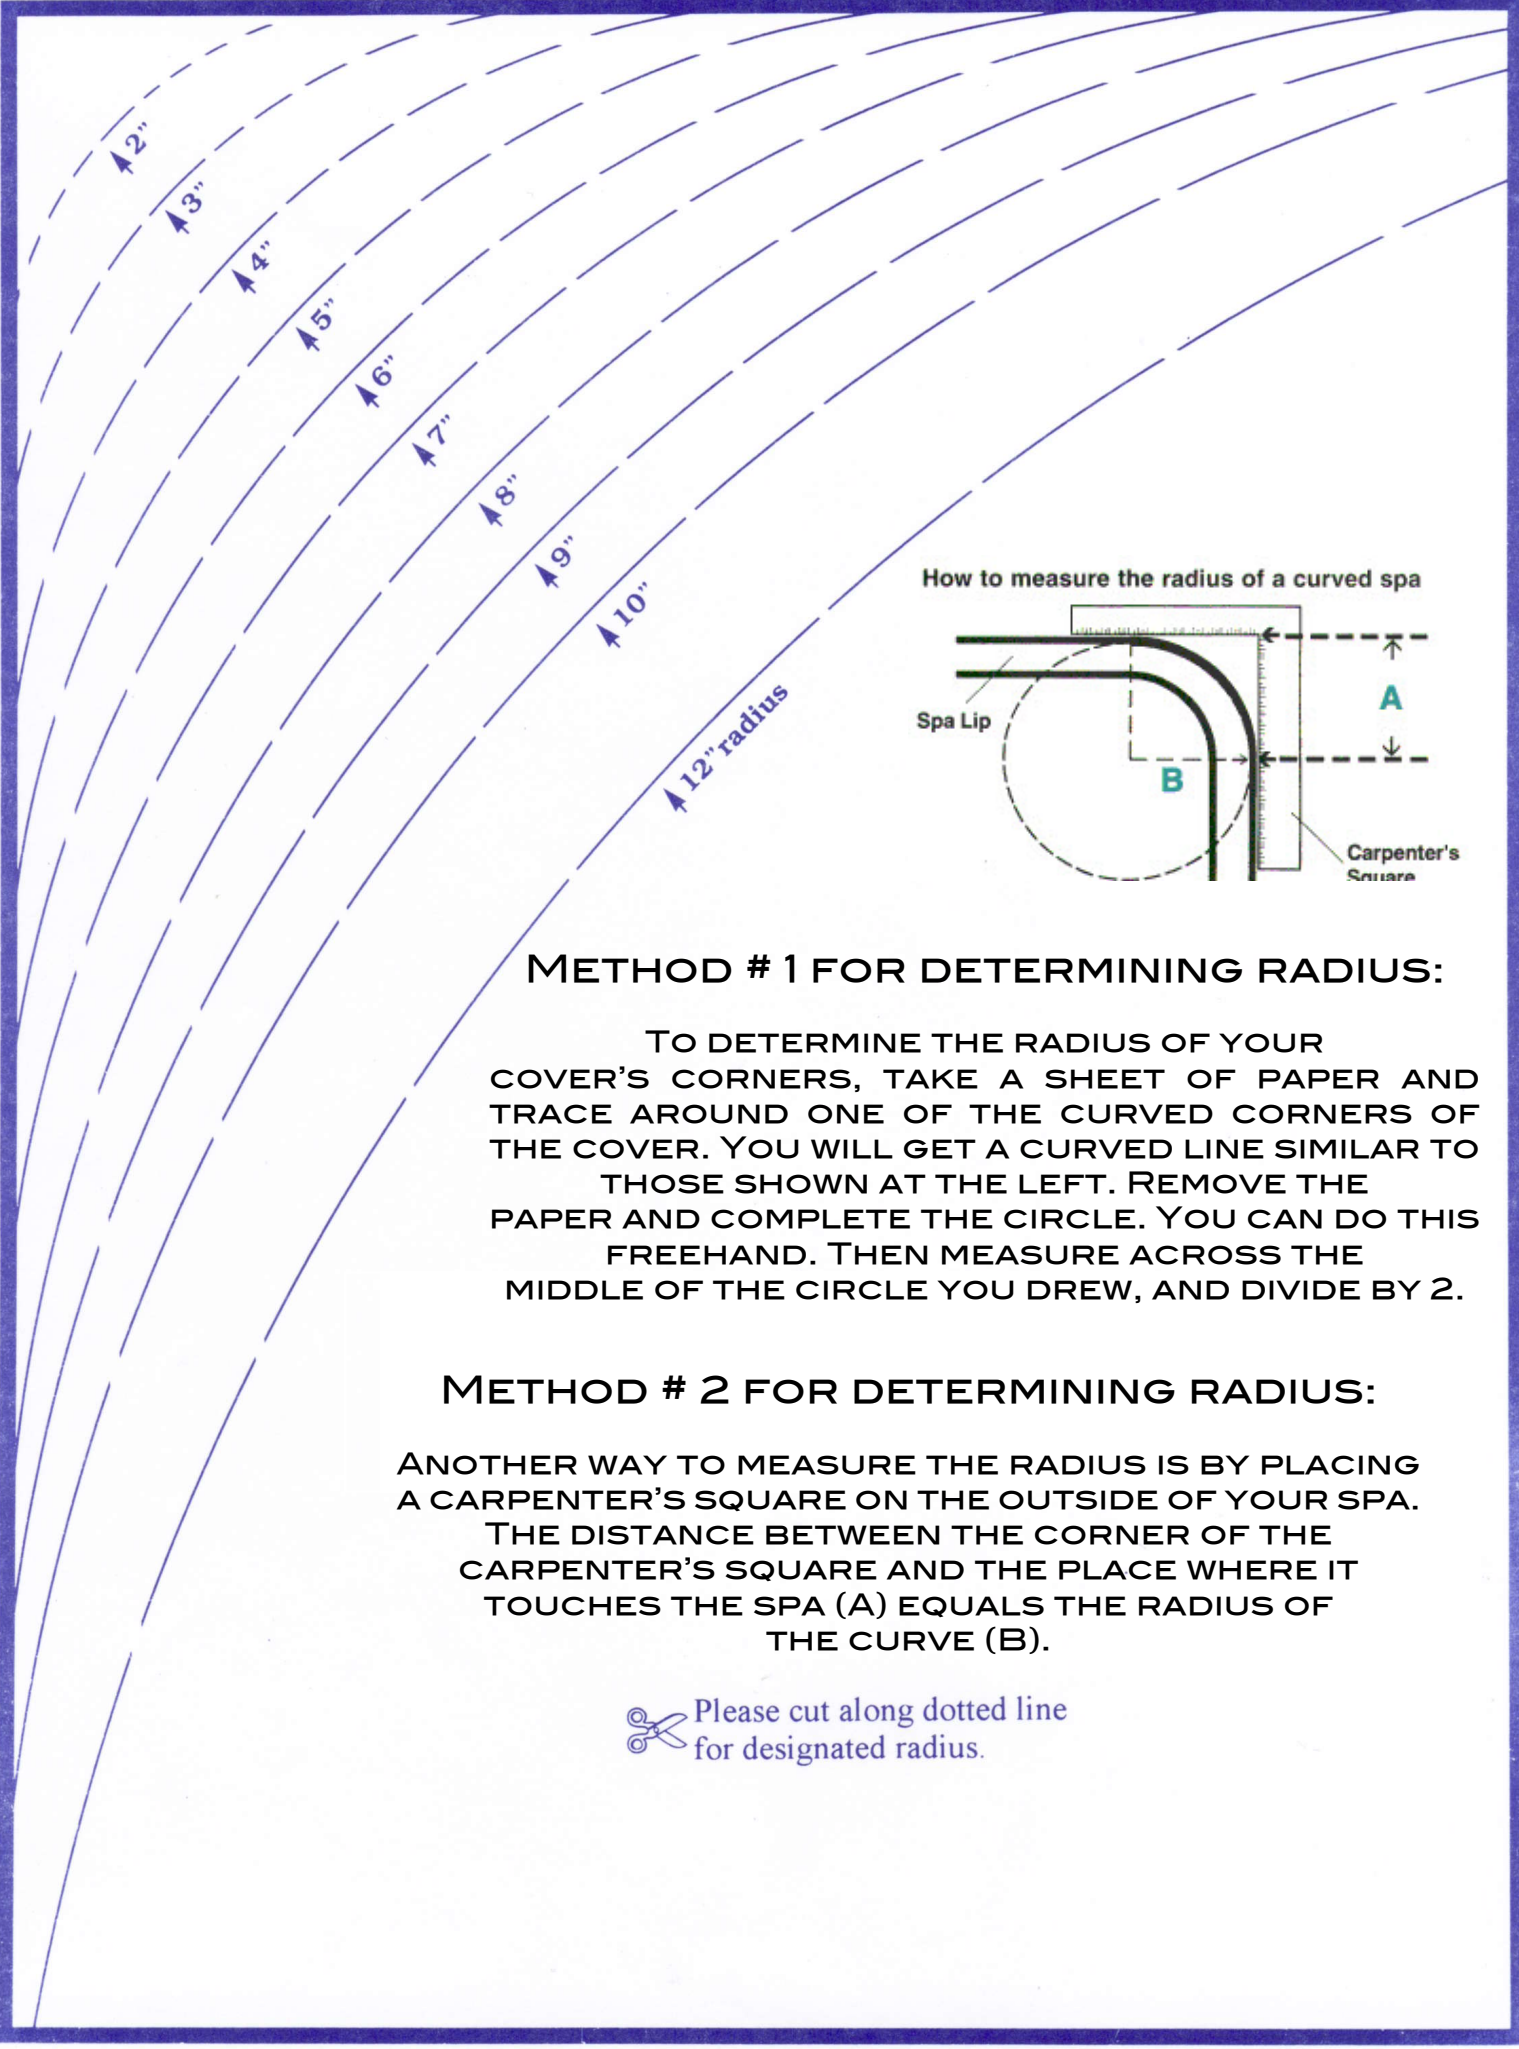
2"

3"

4"

5"

6"

7"

8"

9"

10"

12" radius

How to measure the radius of a curved spa

Spa Lip

A

B

Carpenter's Square

Method # 1 for determining radius:

To determine the radius of your cover's corners, take a sheet of paper and trace around one of the curved corners of the cover. You will get a curved line similar to those shown at the left. Remove the paper and complete the circle. You can do this freehand. Then measure across the middle of the circle you drew, and divide by 2.

Method # 2 for determining radius:

Another way to measure the radius is by placing a carpenter's square on the outside of your spa. The distance between the corner of the carpenter's square and the place where it touches the spa (A) equals the radius of the curve (B).

Please cut along dotted line for designated radius.